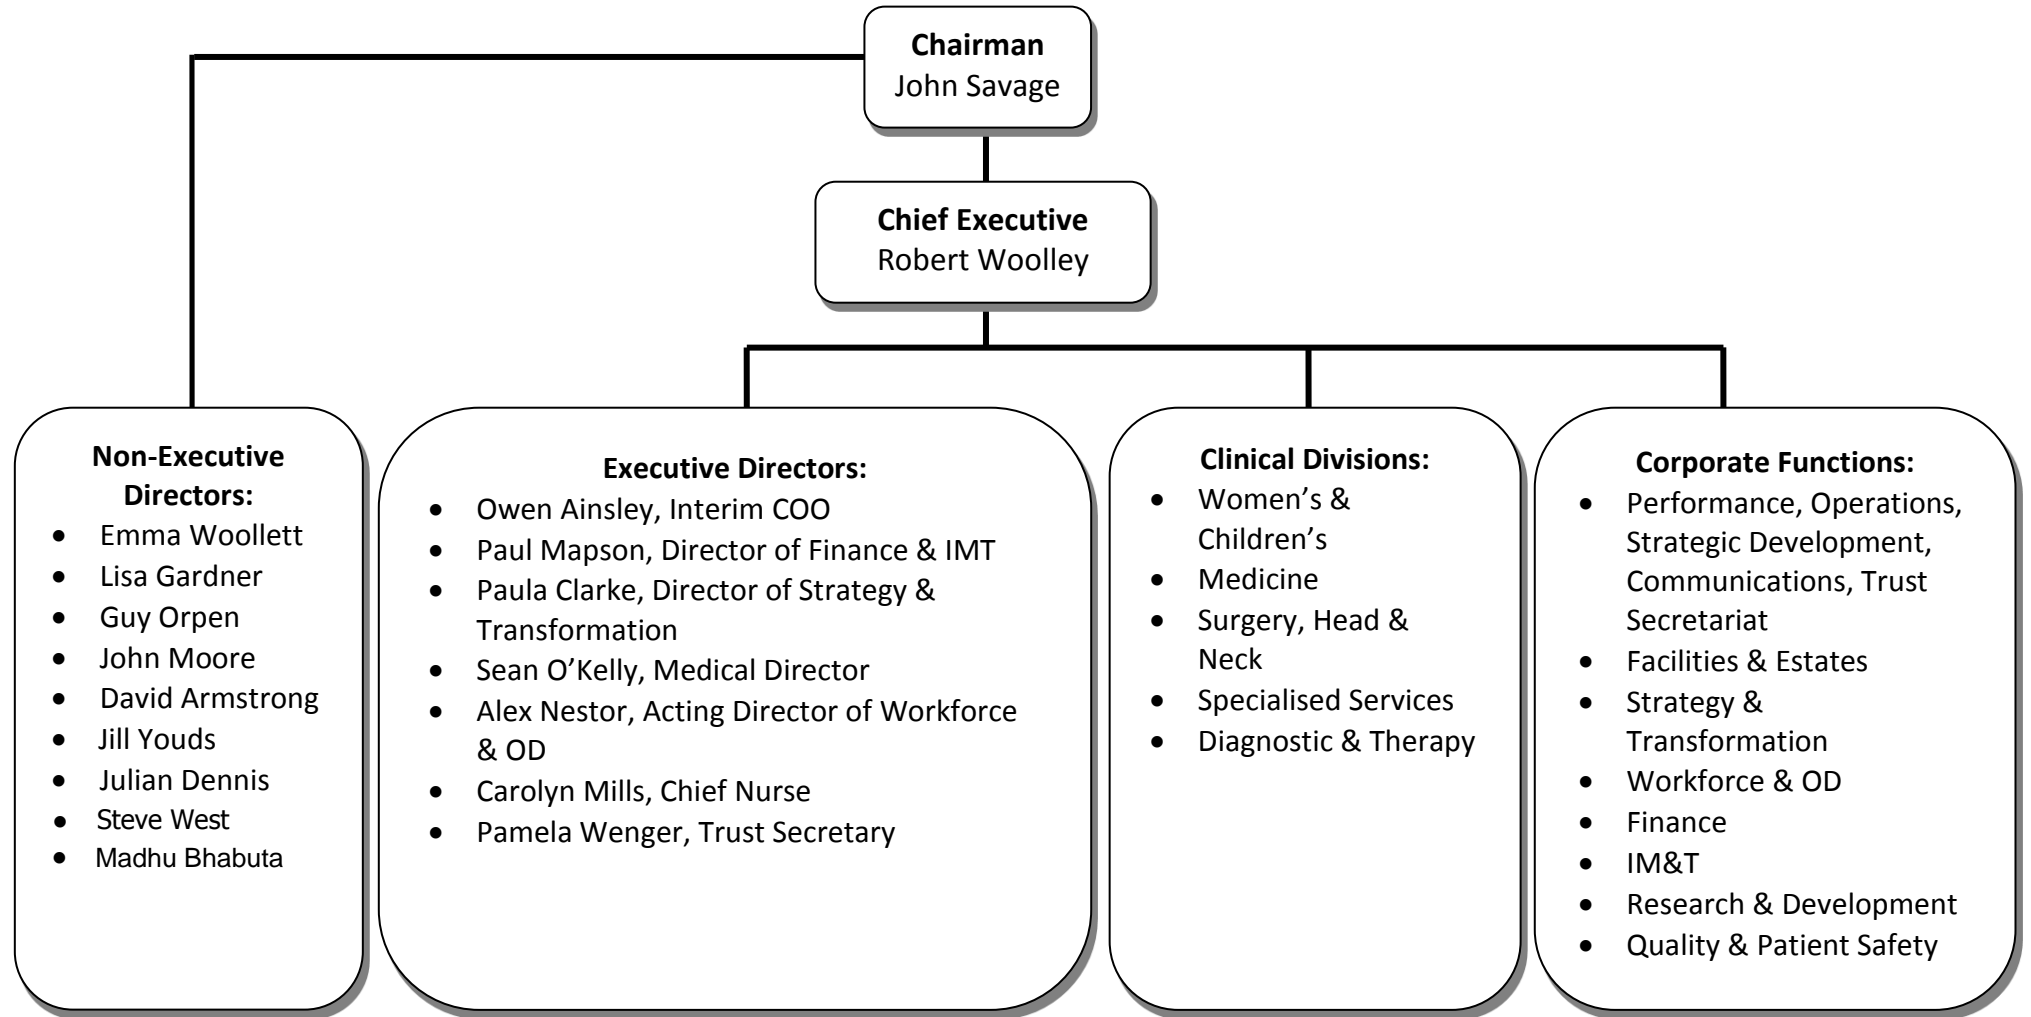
**Chairman**
John Savage

**Chief Executive**
Robert Woolley

**Non-Executive Directors:**
- Emma Woollett
- Lisa Gardner
- Guy Orpen
- John Moore
- David Armstrong
- Jill Youds
- Julian Dennis
- Steve West
- Madhu Bhabuta

**Executive Directors:**
- Owen Ainsley, Interim COO
- Paul Mapson, Director of Finance & IMT
- Paula Clarke, Director of Strategy & Transformation
- Sean O'Kelly, Medical Director
- Alex Nestor, Acting Director of Workforce & OD
- Carolyn Mills, Chief Nurse
- Pamela Wenger, Trust Secretary

**Clinical Divisions:**
- Women's & Children's
- Medicine
- Surgery, Head & Neck
- Specialised Services
- Diagnostic & Therapy

**Corporate Functions:**
- Performance, Operations, Strategic Development, Communications, Trust Secretariat
- Facilities & Estates
- Strategy & Transformation
- Workforce & OD
- Finance
- IM&T
- Research & Development
- Quality & Patient Safety